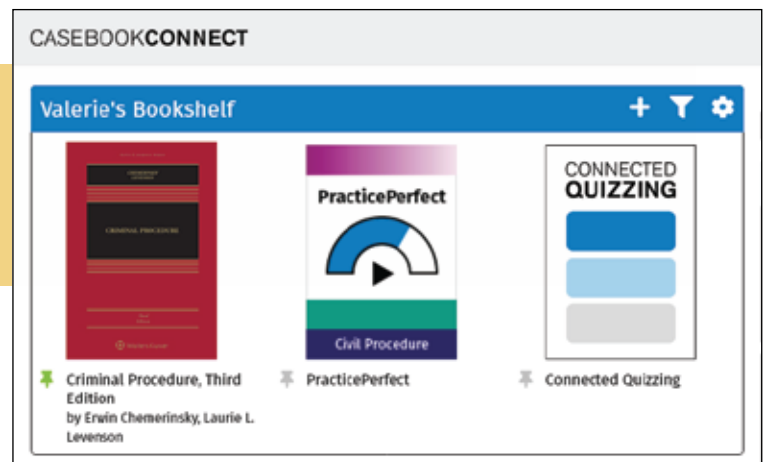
CASEBOOKCONNECT

Valerie's Bookshelf

CRIMINAL PROCEDURE

PracticePerfect

Civil Procedure

CONNECTED QUIZZING

Criminal Procedure, Third Edition
by Erwin Chemerinsky, Laurie L. Levenson

PracticePerfect

Connected Quizzing